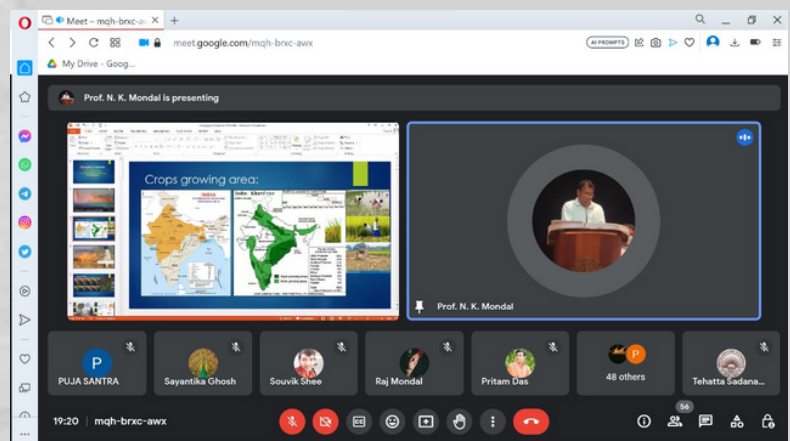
Meet – mqh-brxc-aw

meet.google.com/mqh-brxc-awx

AI PROMPTS

My Drive - Goog...

Prof. N. K. Mondal is presenting

Crops growing area:

INDIA

India: Kharif rice

Prof. N. K. Mondal

P

PUJA SANTRA

Sayantika Ghosh

Souvik Shee

Raj Mondal

Pritam Das

P

48 others

Tehatta Sadana...

19:20 | mqh-brxc-awx

56